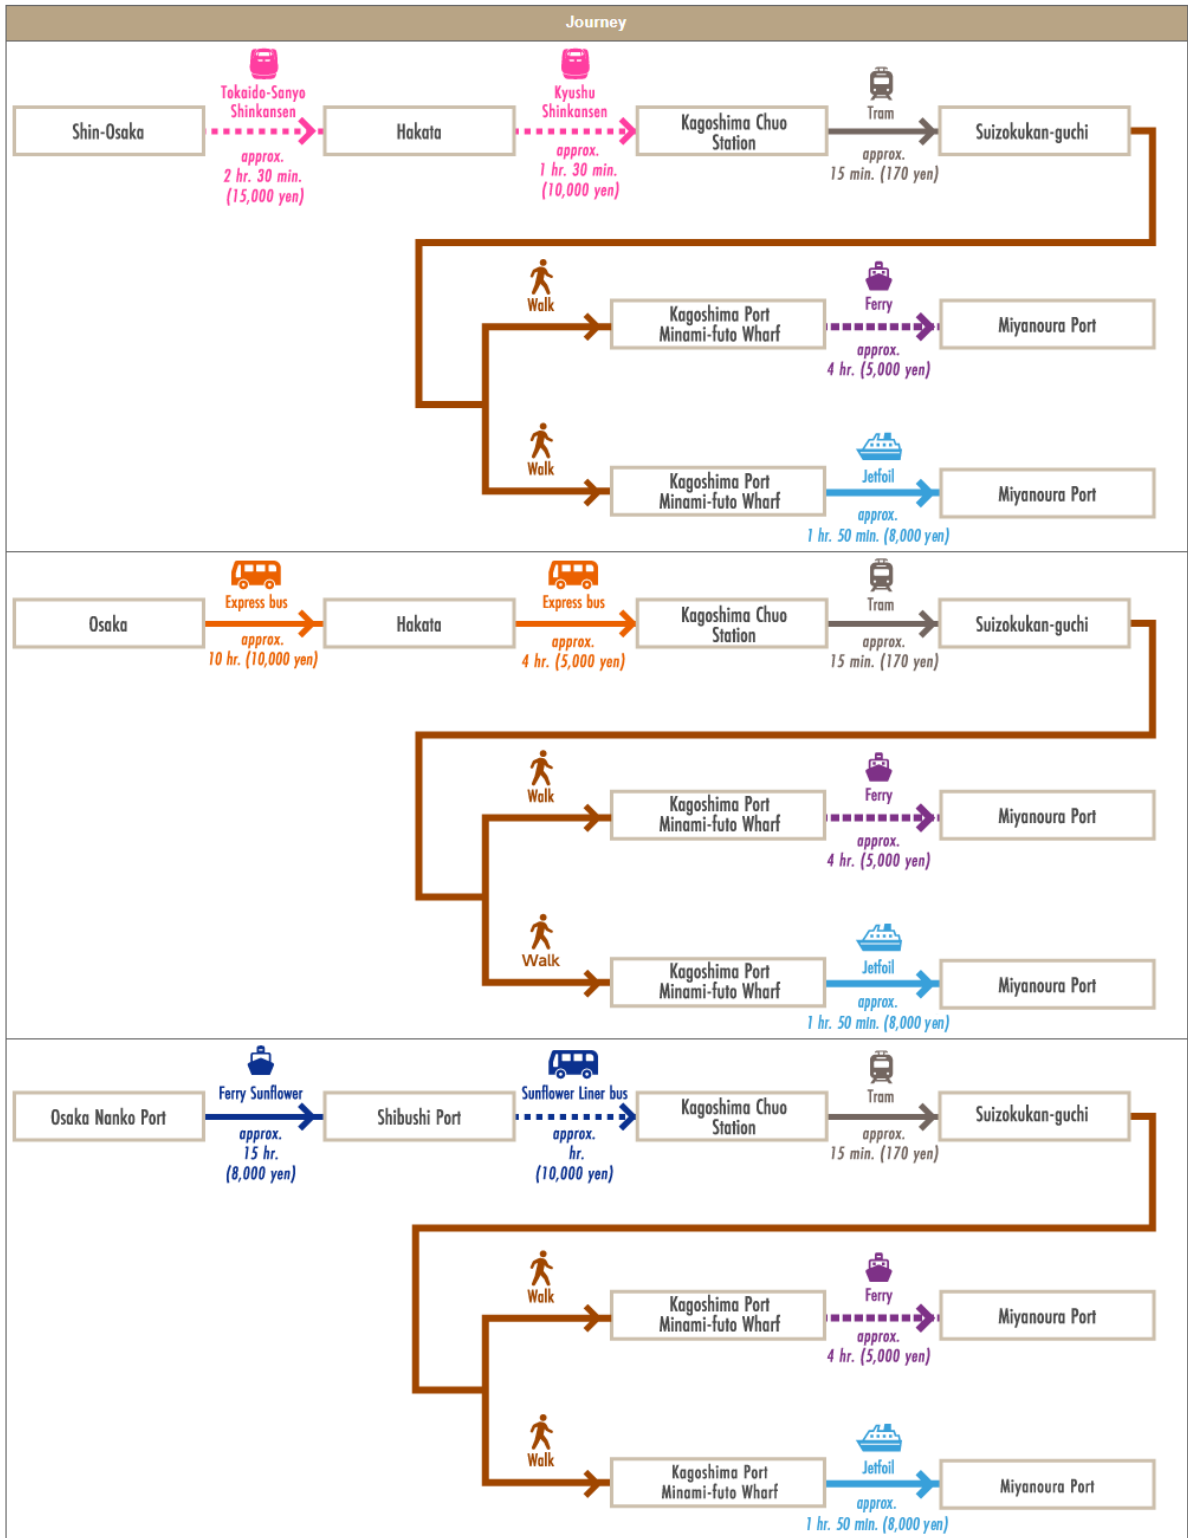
Journey

Shin-Osaka
Tokaido-Sanyo Shinkansen
approx. 2 hr. 30 min. (15,000 yen)
Hakata
Kyushu Shinkansen
approx. 1 hr. 30 min. (10,000 yen)
Kagoshima Chuo Station
Tram
approx. 15 min. (170 yen)
Suizokukan-guchi

Walk
Kagoshima Port Minami-futo Wharf
Ferry
approx. 4 hr. (5,000 yen)
Miyanoura Port

Walk
Kagoshima Port Minami-futo Wharf
Jetfoil
approx. 1 hr. 50 min. (8,000 yen)
Miyanoura Port

Osaka
Express bus
approx. 10 hr. (10,000 yen)
Hakata
Express bus
approx. 4 hr. (5,000 yen)
Kagoshima Chuo Station
Tram
approx. 15 min. (170 yen)
Suizokukan-guchi

Walk
Kagoshima Port Minami-futo Wharf
Ferry
approx. 4 hr. (5,000 yen)
Miyanoura Port

Walk
Kagoshima Port Minami-futo Wharf
Jetfoil
approx. 1 hr. 50 min. (8,000 yen)
Miyanoura Port

Osaka Nanko Port
Ferry Sunflower
approx. 15 hr. (8,000 yen)
Shibushi Port
Sunflower Liner bus
approx. hr. (10,000 yen)
Kagoshima Chuo Station
Tram
approx. 15 min. (170 yen)
Suizokukan-guchi

Walk
Kagoshima Port Minami-futo Wharf
Ferry
approx. 4 hr. (5,000 yen)
Miyanoura Port

Walk
Kagoshima Port Minami-futo Wharf
Jetfoil
approx. 1 hr. 50 min. (8,000 yen)
Miyanoura Port